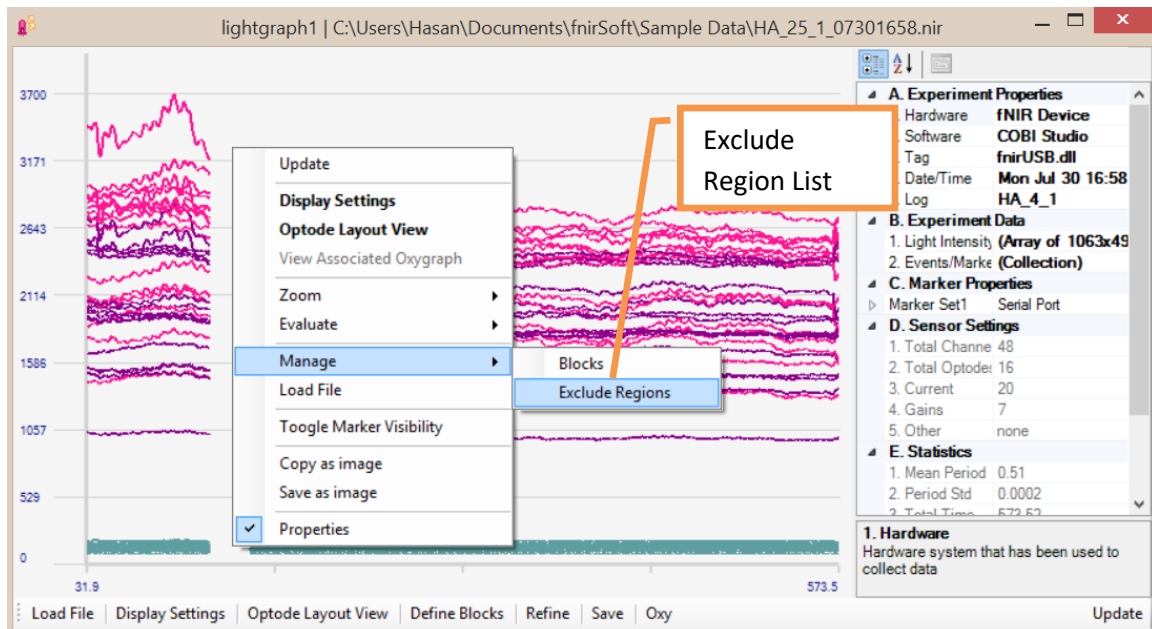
lightgraph1 | C:\Users\Hasan\Documents\fnirSoft\Sample Data\HA_25_1_07301658.nir

3700
3171
2643
2114
1586
1057
529
0
31.9
573.5

Update
Display Settings
Optode Layout View
View Associated Oxygraph
Zoom
Evaluate
Manage
Load File
Toogle Marker Visibility
Copy as image
Save as image
Properties

Blocks
Exclude Regions

Exclude Region List

A. Experiment Properties
Hardware fNIR Device
Software COBI Studio
Tag fnirUSB.dll
Date/Time Mon Jul 30 16:58
Log HA_4_1
B. Experiment Data
1. Light Intensity (Array of 1063x49
2. Events/Marke (Collection)
C. Marker Properties
Marker Set1 Serial Port
D. Sensor Settings
1. Total Channe 48
2. Total Optode 16
3. Current 20
4. Gains 7
5. Other none
E. Statistics
1. Mean Period 0.51
2. Period Std 0.0002
3. Total Time 573.52

1. Hardware
Hardware system that has been used to collect data

Load File | Display Settings | Optode Layout View | Define Blocks | Refine | Save | Oxy
Update